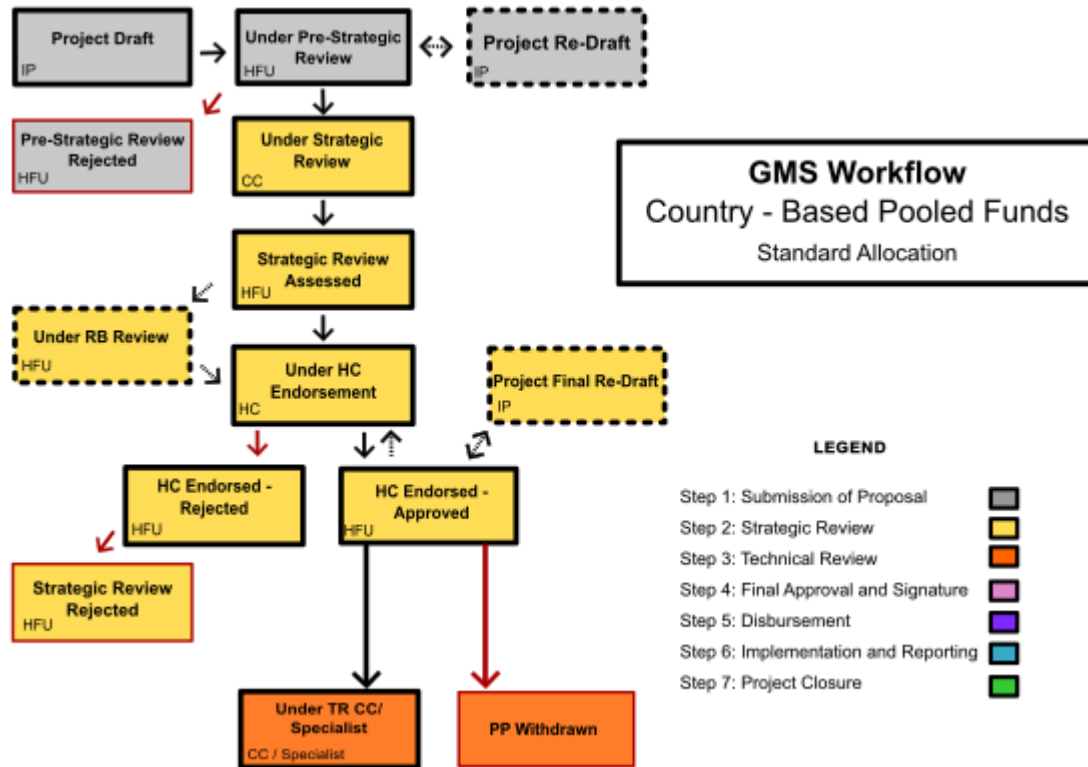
Project Draft
IP

Under Pre-Strategic Review
HFU

Project Re-Draft
IP

Pre-Strategic Review Rejected
HFU

Under Strategic Review
CC

GMS Workflow
Country - Based Pooled Funds
Standard Allocation

Strategic Review Assessed
HFU

Under RB Review
HFU

Under HC Endorsement
HC

Project Final Re-Draft
IP

HC Endorsed - Rejected
HFU

HC Endorsed - Approved
HFU

Strategic Review Rejected
HFU

Under TR CC/ Specialist
CC / Specialist

PP Withdrawn

LEGEND

Step 1: Submission of Proposal
Step 2: Strategic Review
Step 3: Technical Review
Step 4: Final Approval and Signature
Step 5: Disbursement
Step 6: Implementation and Reporting
Step 7: Project Closure